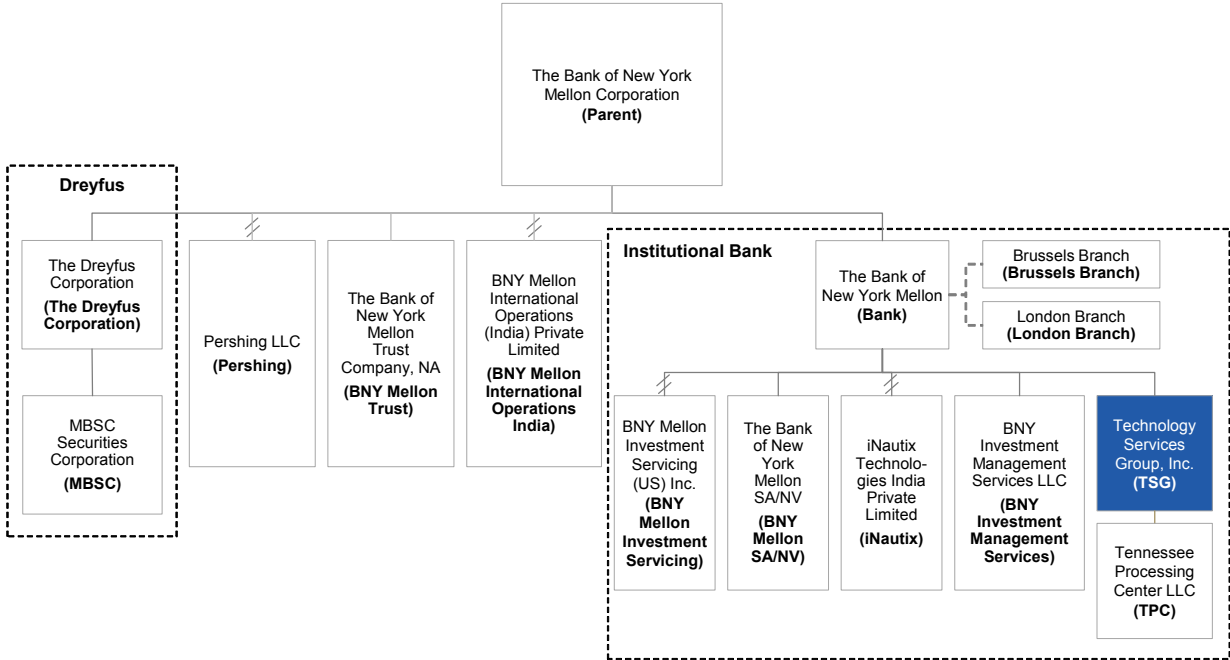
The Bank of New York Mellon Corporation
**(Parent)**

Dreyfus

The Dreyfus Corporation
**(The Dreyfus Corporation)**

MBSC Securities Corporation
**(MBSC)**

Pershing LLC
**(Pershing)**

The Bank of New York Mellon Trust Company, NA
**(BNY Mellon Trust)**

BNY Mellon International Operations (India) Private Limited
**(BNY Mellon International Operations India)**

Institutional Bank

The Bank of New York Mellon
**(Bank)**

Brussels Branch
**(Brussels Branch)**

London Branch
**(London Branch)**

BNY Mellon Investment Servicing (US) Inc.
**(BNY Mellon Investment Servicing)**

The Bank of New York Mellon SA/NV
**(BNY Mellon SA/NV)**

iNautix Technologies India Private Limited
**(iNautix)**

BNY Investment Management Services LLC
**(BNY Investment Management Services)**

Technology Services Group, Inc.
**(TSG)**

Tennessee Processing Center LLC
**(TPC)**